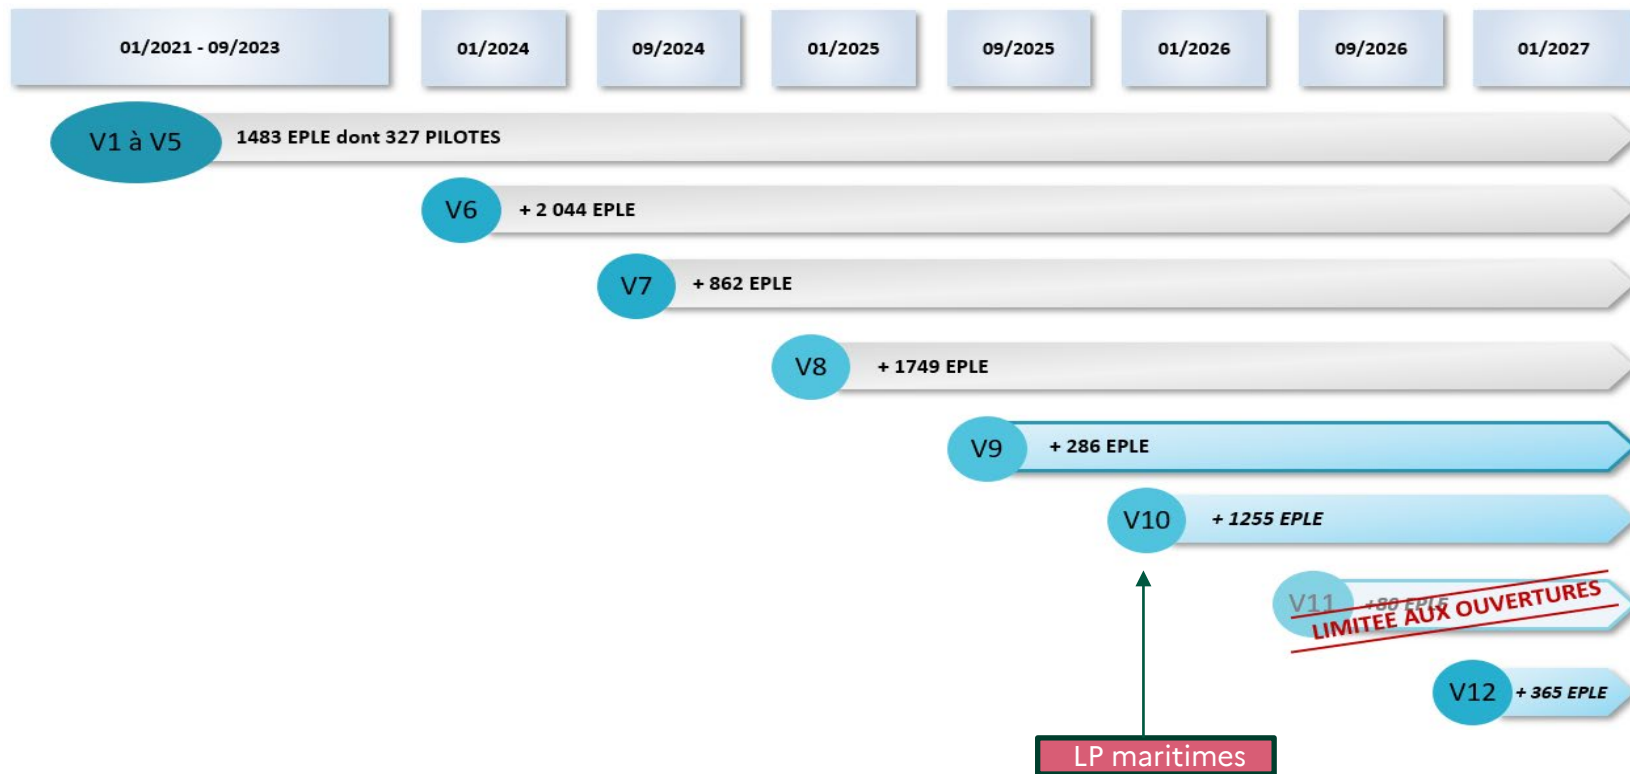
01/2021 - 09/2023

01/2024

09/2024

01/2025

09/2025

01/2026

09/2026

01/2027

V1 à V5 1483 EPLE dont 327 PILOTES

V6 + 2 044 EPLE

V7 + 862 EPLE

V8 + 1749 EPLE

V9 + 286 EPLE

V10 + 1255 EPLE

V11 +80 EPLE

LIMITEE AUX OUVERTURES

V12 + 365 EPLE

LP maritimes